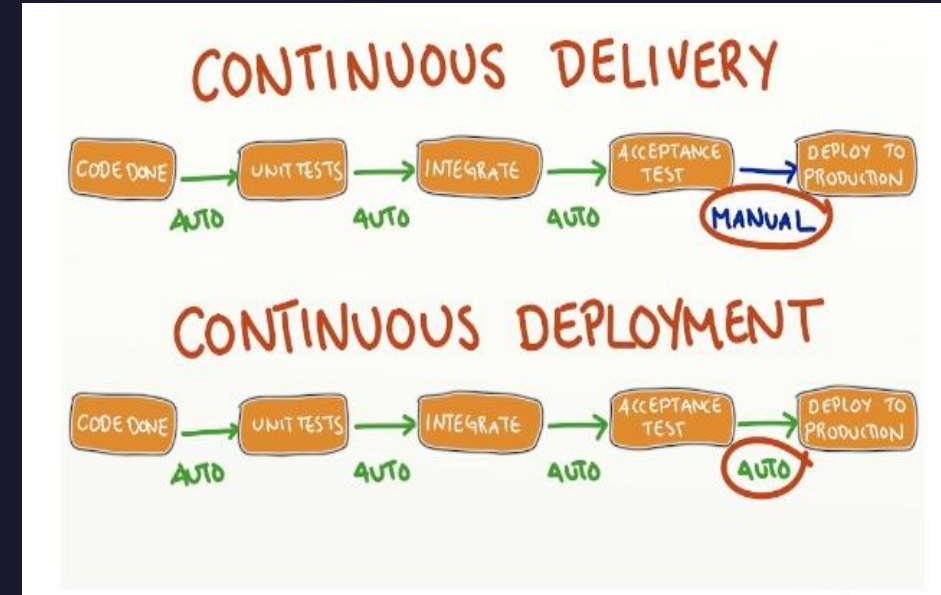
CONTINUOUS DELIVERY

CODE DONE → UNIT TESTS → INTEGRATE → ACCEPTANCE TEST → DEPLOY TO PRODUCTION

AUTO AUTO AUTO MANUAL

CONTINUOUS DEPLOYMENT

CODE DONE → UNIT TESTS → INTEGRATE → ACCEPTANCE TEST → DEPLOY TO PRODUCTION

AUTO AUTO AUTO AUTO